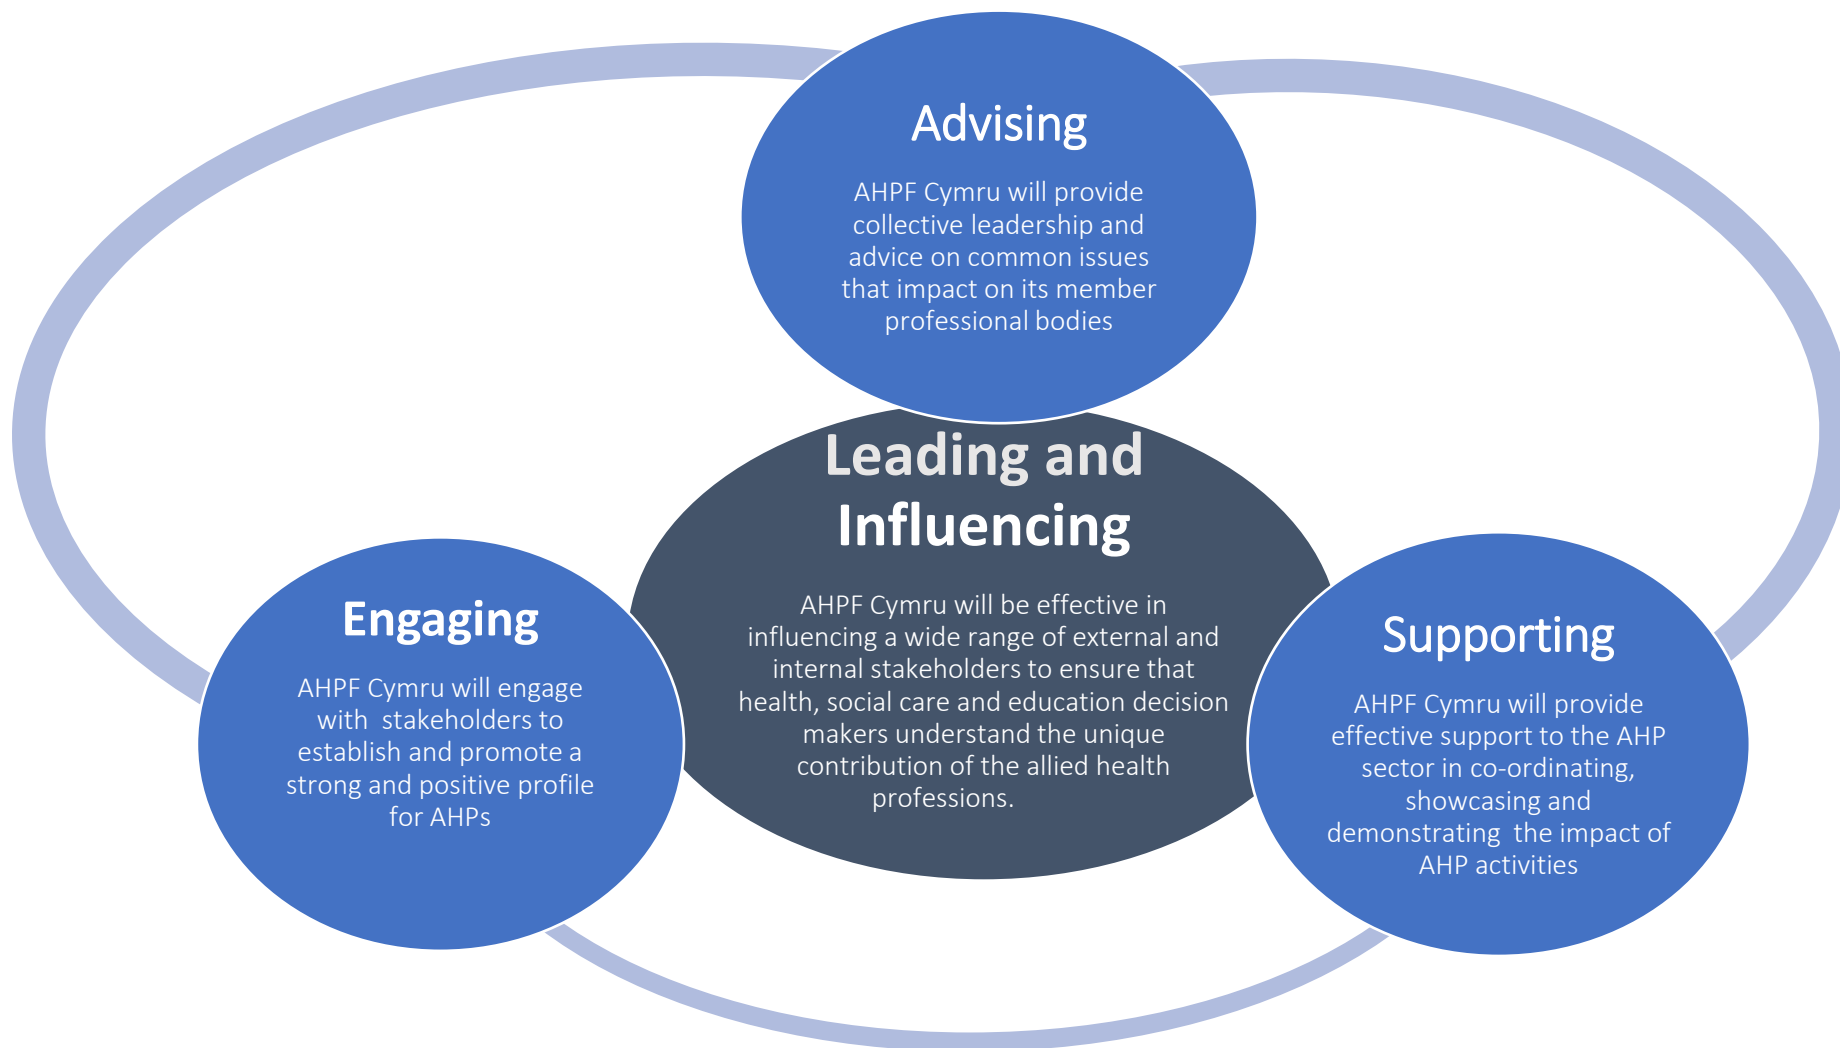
Advising

AHPF Cymru will provide collective leadership and advice on common issues that impact on its member professional bodies

Leading and Influencing

AHPF Cymru will be effective in influencing a wide range of external and internal stakeholders to ensure that health, social care and education decision makers understand the unique contribution of the allied health professions.

Engaging

AHPF Cymru will engage with stakeholders to establish and promote a strong and positive profile for AHPs

Supporting

AHPF Cymru will provide effective support to the AHP sector in co-ordinating, showcasing and demonstrating the impact of AHP activities